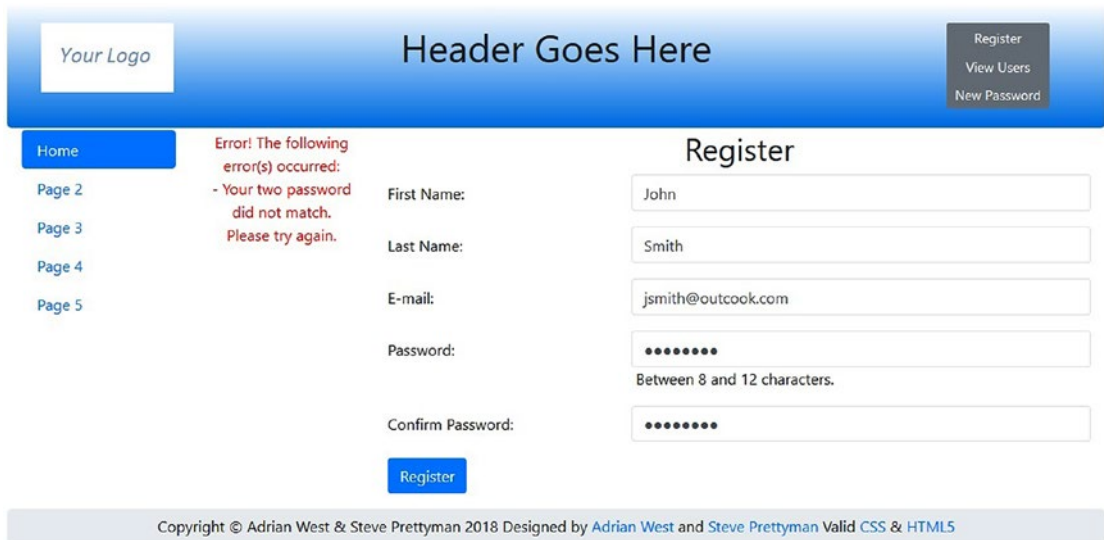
Your Logo

Header Goes Here

Register
View Users
New Password

Home
Page 2
Page 3
Page 4
Page 5

Error! The following error(s) occurred:
- Your two password did not match.
Please try again.

Register

First Name: John

Last Name: Smith

E-mail: jsmith@outcook.com

Password: ••••••••
Between 8 and 12 characters.

Confirm Password: ••••••••

Register

Copyright © Adrian West & Steve Prettyman 2018 Designed by Adrian West and Steve Prettyman Valid CSS & HTML5